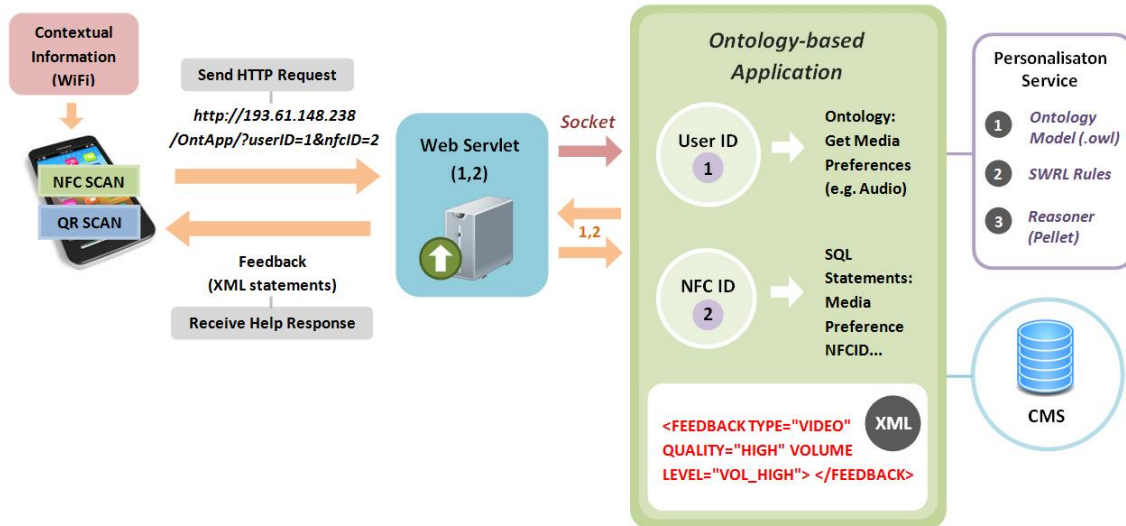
Contextual Information (WiFi)

NFC SCAN

QR SCAN

Send HTTP Request

http://193.61.148.238 /OntApp/?userID=1&nfcID=2

Feedback (XML statements)

Receive Help Response

Web Servlet (1,2)

Socket

1,2

Ontology-based Application

User ID 1

Ontology: Get Media Preferences (e.g. Audio)

NFC ID 2

SQL Statements: Media Preference NFCID...

XML

<FEEDBACK TYPE="VIDEO" QUALITY="HIGH" VOLUME LEVEL="VOL_HIGH"> </FEEDBACK>

Personalisaton Service

1 Ontology Model (.owl)

2 SWRL Rules

3 Reasoner (Pellet)

CMS